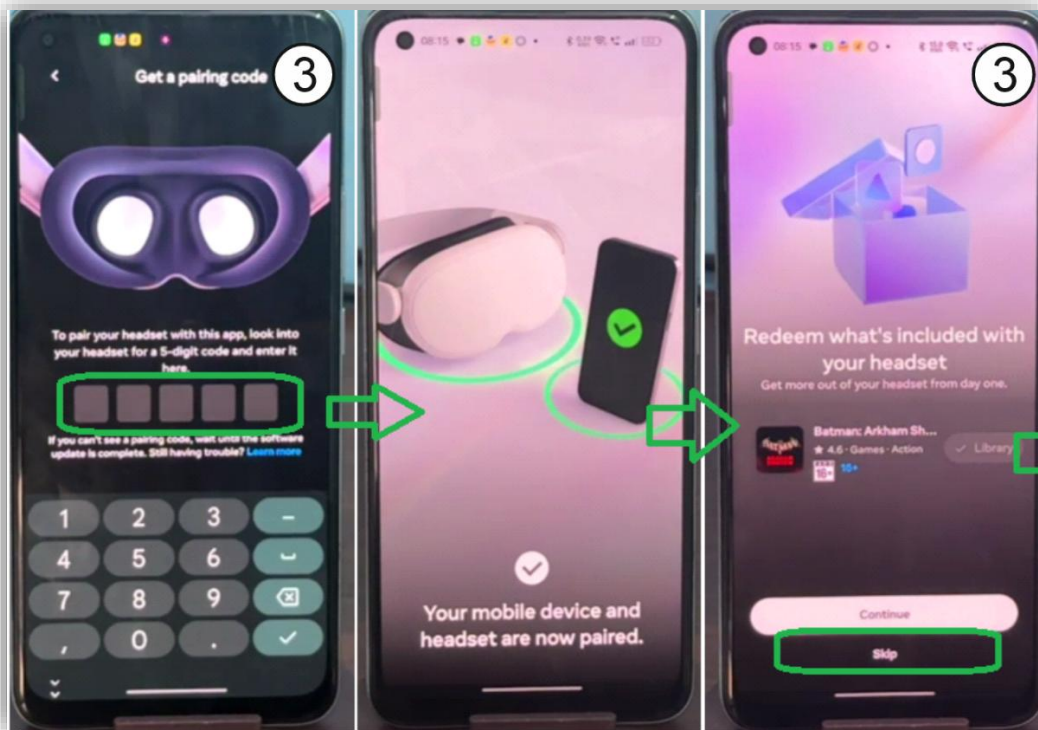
Get a pairing code

3

To pair your headset with this app, look into your headset for a 5-digit code and enter it here.

If you can't see a pairing code, wait until the software update is complete. Still having trouble? Learn more

1 2 3 –
4 5 6
7 8 9
, 0 . ✓

08:15

Your mobile device and headset are now paired.

08:15

3

Redeem what's included with your headset

Get more out of your headset from day one.

Batman: Arkham Sh...

★ 4.6 · Games · Action

16+

✓ Library

Continue

Skip